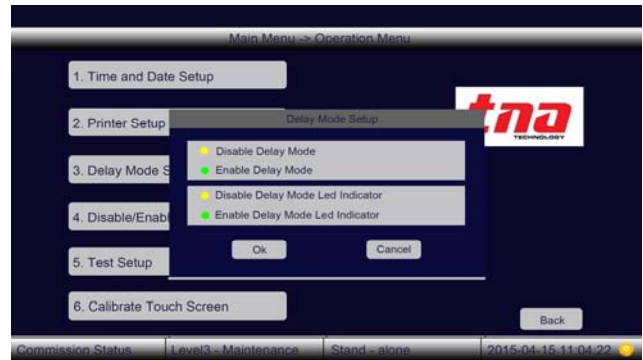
Main Menu -> Operation Menu

1. Time and Date Setup

2. Printer Setup

3. Delay Mode S

4. Disable/Enabl

5. Test Setup

6. Calibrate Touch Screen

tna
TECHNOLOGY

Delay Mode Setup

Disable Delay Mode

Enable Delay Mode

Disable Delay Mode Led Indicator

Enable Delay Mode Led Indicator

Ok

Cancel

Back

Commission Status | Level3 - Maintenance | Stand - alone | 2015-04-15 11:04:22